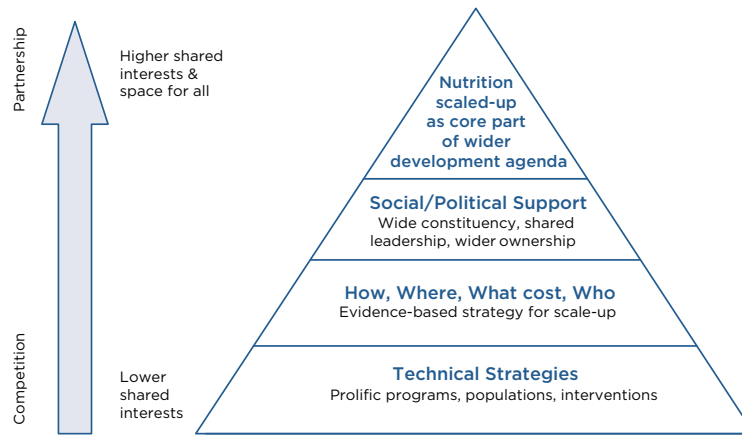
Partnership

Competition

Higher shared interests & space for all

Lower shared interests

Nutrition scaled-up as core part of wider development agenda

Social/Political Support
Wide constituency, shared leadership, wider ownership

How, Where, What cost, Who
Evidence-based strategy for scale-up

Technical Strategies
Prolific programs, populations, interventions